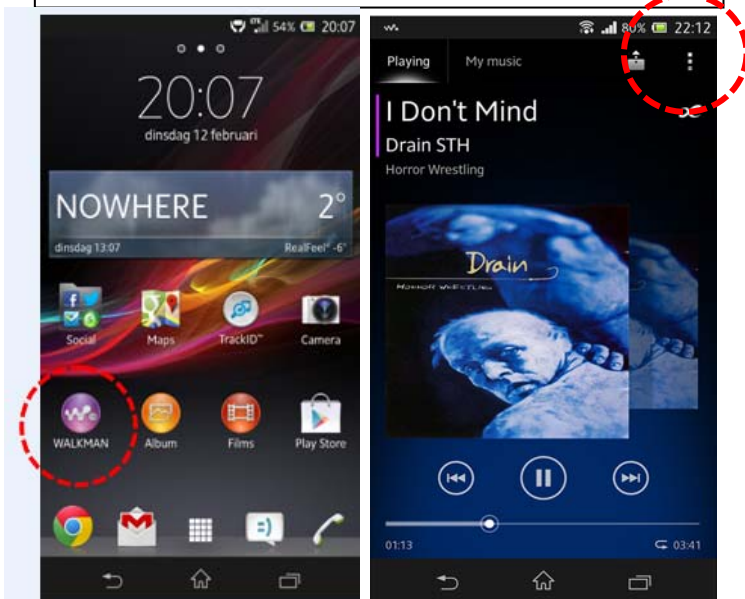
54% 20:07

20:07
dinsdag 12 februari

NOWHERE 2°
dinsdag 13:07 RealFeel® -6°

Social Maps TrackID™ Camera

WALKMAN Album Films Play Store

80% 22:12

Playing My music

I Don't Mind
Drain STH
Horror Wrestling

Drain
HORROR WRESTLING

01:13 03:41